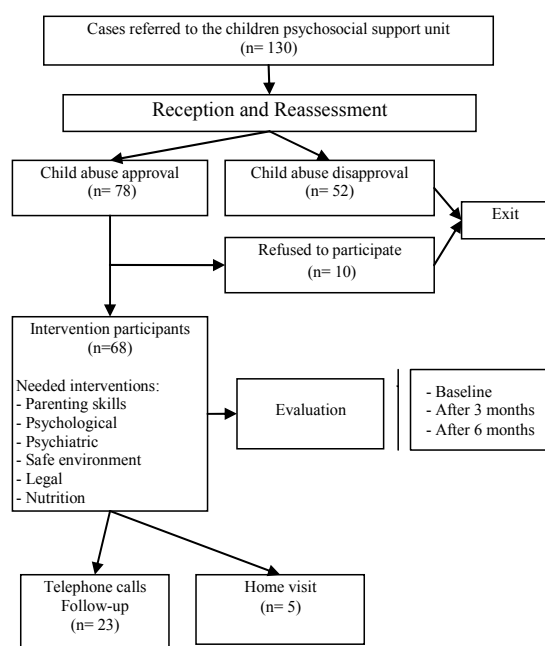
Cases referred to the children psychosocial support unit
(n= 130)

Reception and Reassessment

Child abuse approval
(n= 78)

Child abuse disapproval
(n= 52)

Exit

Refused to participate
(n= 10)

Intervention participants
(n=68)

Needed interventions:
- Parenting skills
- Psychological
- Psychiatric
- Safe environment
- Legal
- Nutrition

Evaluation

- Baseline
- After 3 months
- After 6 months

Telephone calls
Follow-up
(n= 23)

Home visit
(n= 5)